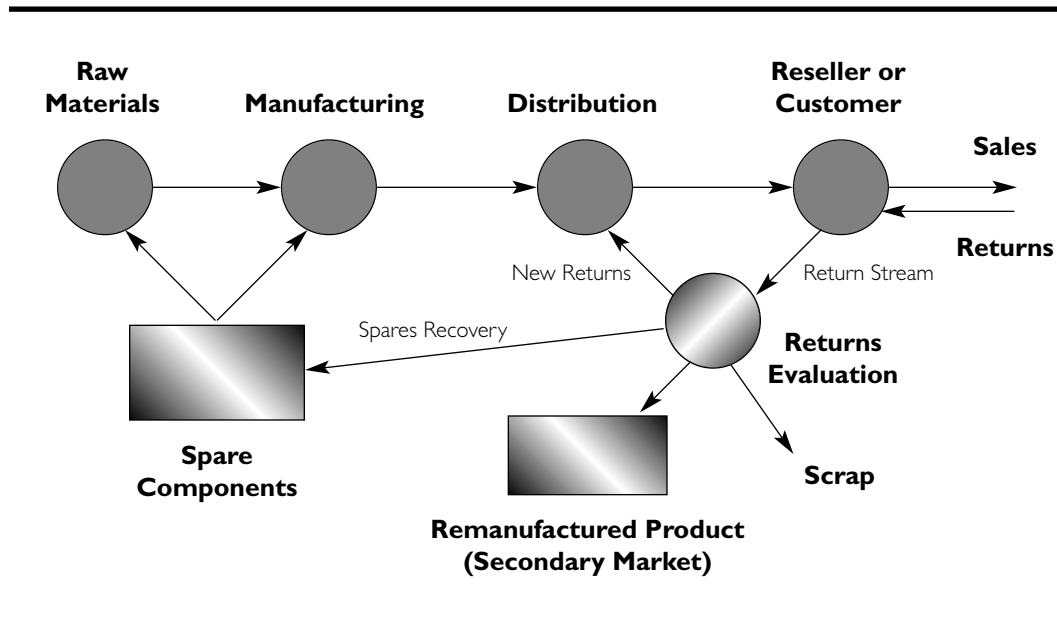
Raw Materials

Manufacturing

Distribution

Reseller or Customer

Sales

Returns

New Returns

Return Stream

Spares Recovery

Returns Evaluation

Spare Components

Scrap

Remanufactured Product (Secondary Market)